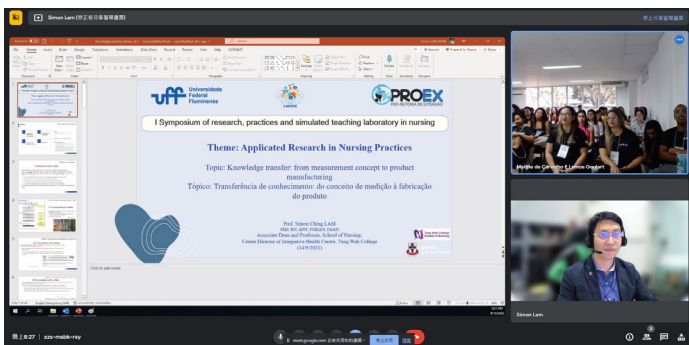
Simon Lam (停止發分享畫面)

停止分享畫面

uff Universidade Federal Fluminense

PROEX PRÓ-REITORIA DE EXTENSÃO

I Symposium of research, practices and simulated teaching laboratory in nursing

Theme: Applied Research in Nursing Practices

Topic: Knowledge transfer: from measurement concept to product manufacturing

Tópico: Transferência de conhecimento: do conceito de medição à fabricação do produto

Prof. Simon Ching LAM
PhD, RN, APN, FHKAN, FAAN
Associate Dean and Professor, School of Nursing
Centre Director of Integrative Health Centre, Tung Wah College
(14/9/2023)

Tung Wah College School of Nursing

Click to add notes

Marilha de Carvalho F Lemos Goulart

Simon Lam

晚上8:27 | xzs-mabk-rsy

停止分享

meet.google.com 正在共用你的畫面。